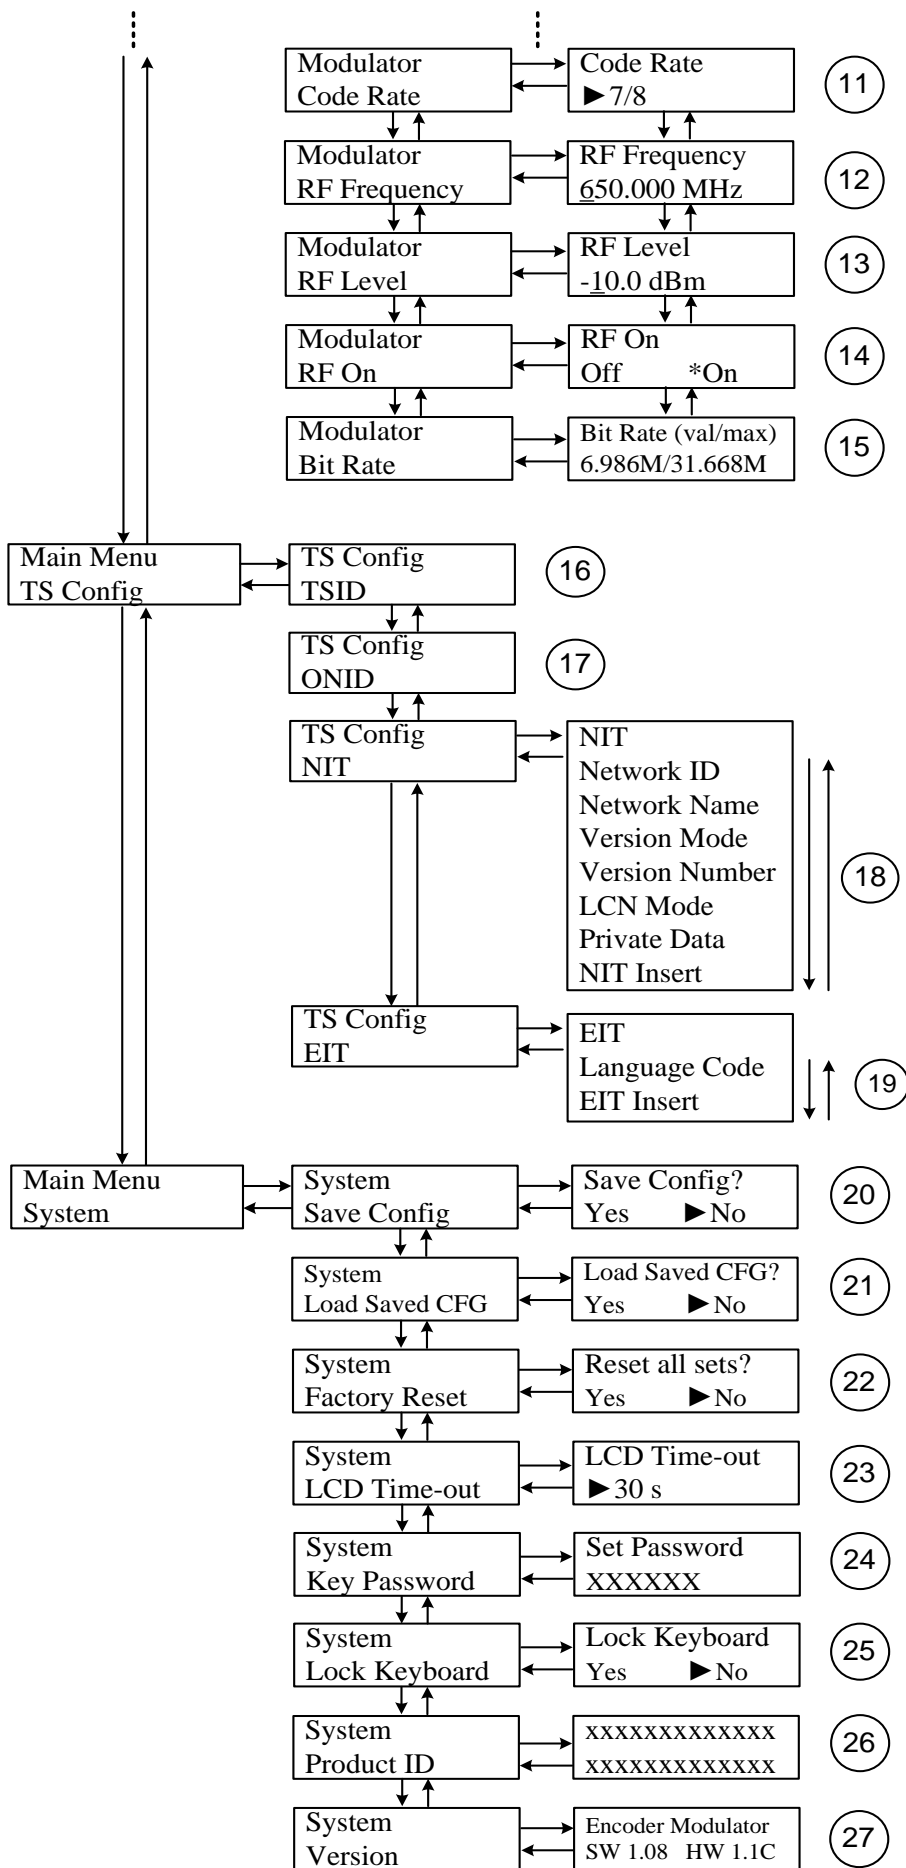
Modulator
Code Rate

Code Rate
►7/8

11

Modulator
RF Frequency

RF Frequency
650.000 MHz

12

Modulator
RF Level

RF Level
-10.0 dBm

13

Modulator
RF On

RF On
Off *On

14

Modulator
Bit Rate

Bit Rate (val/max)
6.986M/31.668M

15

Main Menu
TS Config

TS Config
TSID

16

TS Config
ONID

17

TS Config
NIT

NIT
Network ID
Network Name
Version Mode
Version Number
LCN Mode
Private Data
NIT Insert

18

TS Config
EIT

EIT
Language Code
EIT Insert

19

Main Menu
System

System
Save Config

Save Config?
Yes ►No

20

System
Load Saved CFG

Load Saved CFG?
Yes ►No

21

System
Factory Reset

Reset all sets?
Yes ►No

22

System
LCD Time-out

LCD Time-out
►30 s

23

System
Key Password

Set Password
XXXXXX

24

System
Lock Keyboard

Lock Keyboard
Yes ►No

25

System
Product ID

xxxxxxxxxxxxx
xxxxxxxxxxxxx

26

System
Version

Encoder Modulator
SW 1.08 HW 1.1C

27